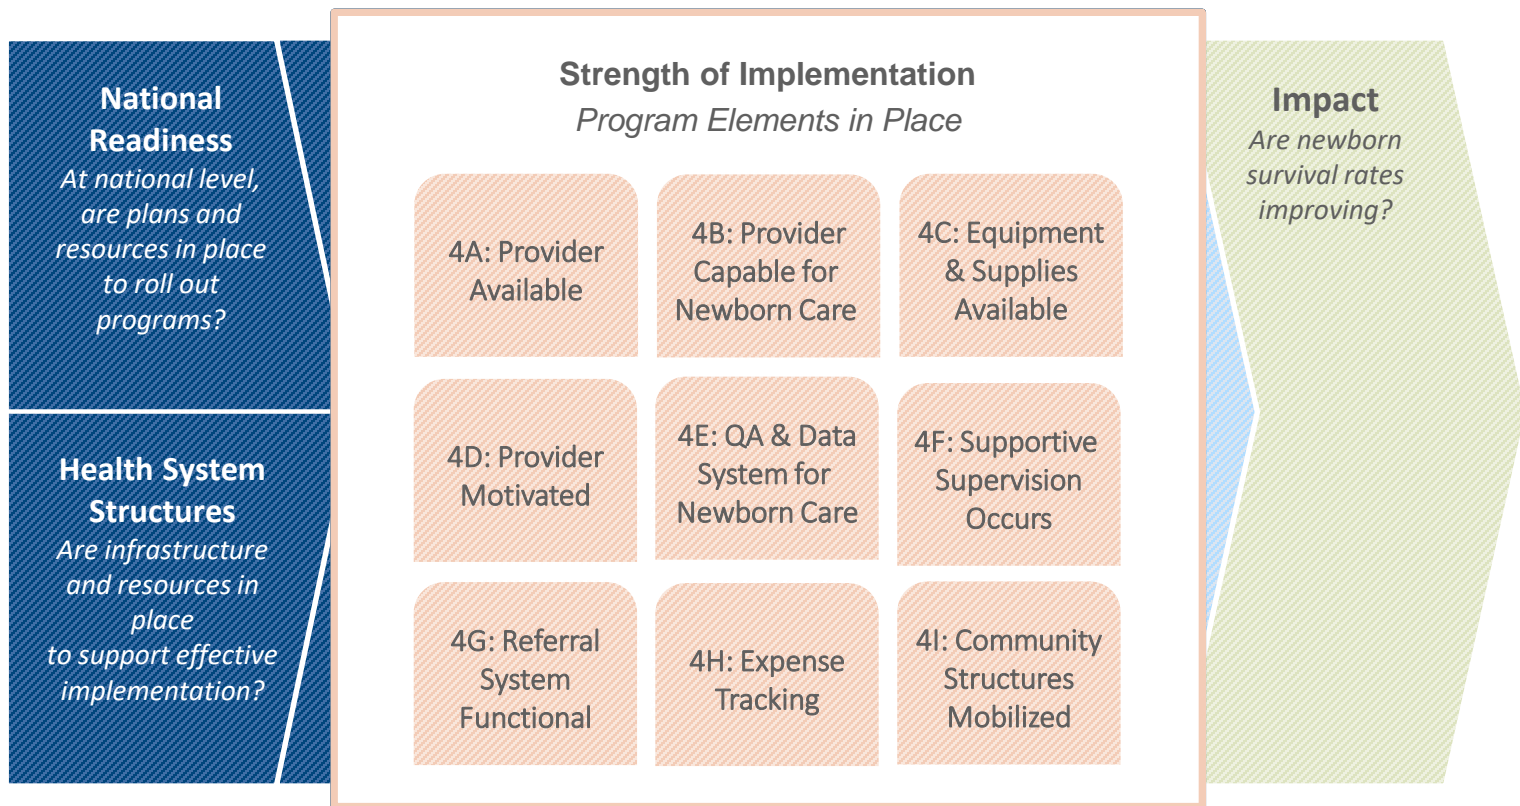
National Readiness
At national level, are plans and resources in place to roll out programs?

Health System Structures
Are infrastructure and resources in place to support effective implementation?

Strength of Implementation
Program Elements in Place

4A: Provider Available

4B: Provider Capable for Newborn Care

4C: Equipment & Supplies Available

4D: Provider Motivated

4E: QA & Data System for Newborn Care

4F: Supportive Supervision Occurs

4G: Referral System Functional

4H: Expense Tracking

4I: Community Structures Mobilized

Impact
Are newborn survival rates improving?